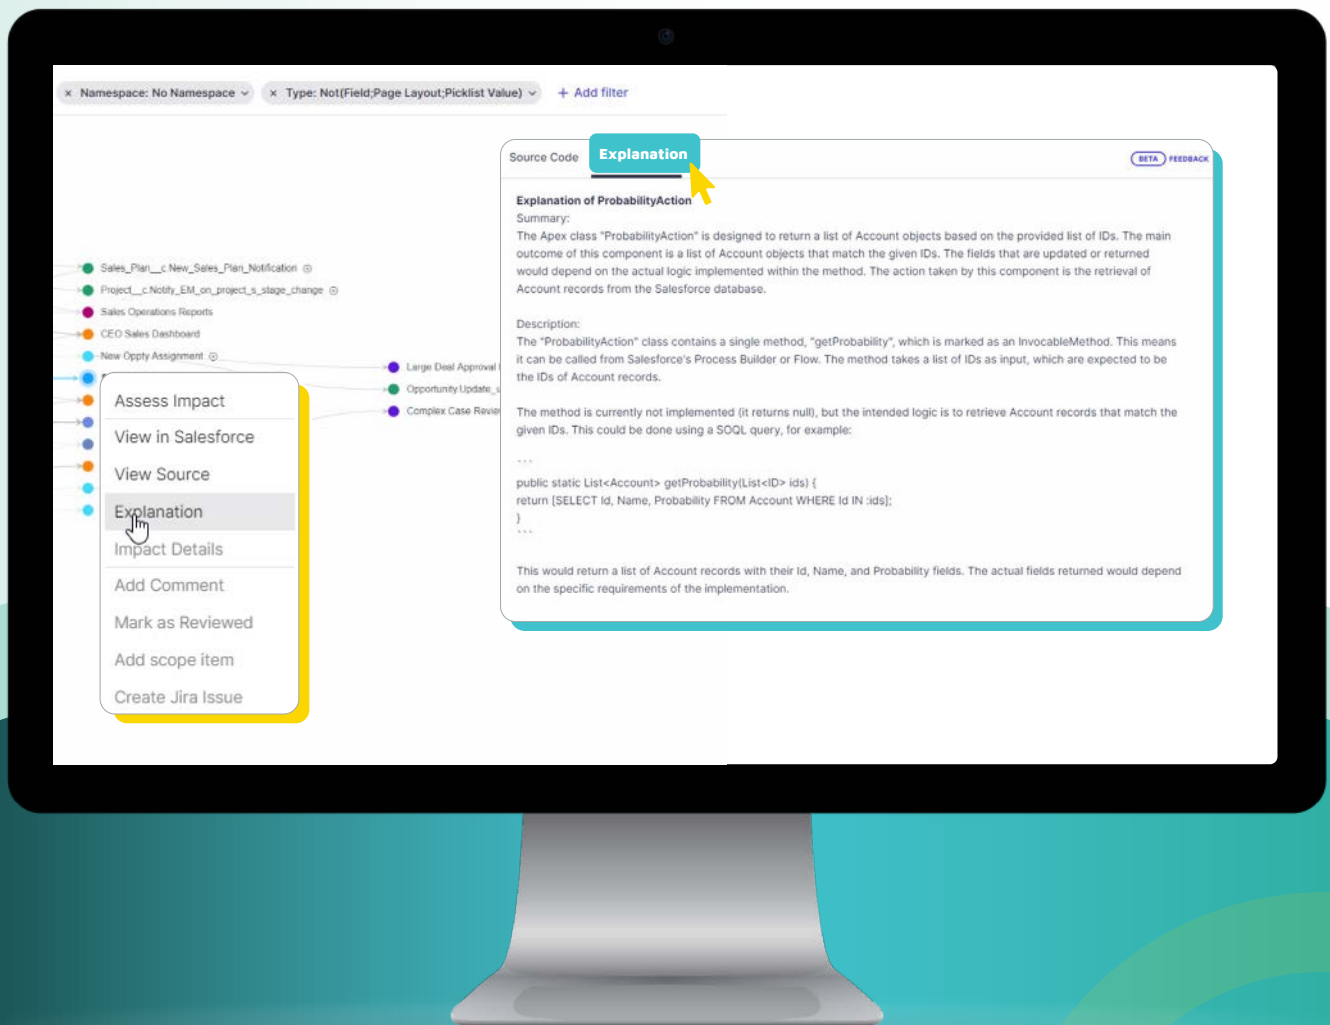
× Namespace: No Namespace ⌄ × Type: Not(Field;Page Layout;Picklist Value) ⌄ + Add filter

Sales_Plan__c.New_Sales_Plan_Notification
Project__c.Notify_EM_on_project_s_stage_change
Sales Operations Reports
CEO Sales Dashboard
New Oppty Assignment

Large Deal Approval
Opportunity Update
Complex Case Revie

Assess Impact
View in Salesforce
View Source
Explanation
Impact Details
Add Comment
Mark as Reviewed
Add scope item
Create Jira Issue

Source Code Explanation BETA FEEDBACK

Explanation of ProbabilityAction
Summary:
The Apex class "ProbabilityAction" is designed to return a list of Account objects based on the provided list of IDs. The main outcome of this component is a list of Account objects that match the given IDs. The fields that are updated or returned would depend on the actual logic implemented within the method. The action taken by this component is the retrieval of Account records from the Salesforce database.

Description:
The "ProbabilityAction" class contains a single method, "getProbability", which is marked as an InvocableMethod. This means it can be called from Salesforce's Process Builder or Flow. The method takes a list of IDs as input, which are expected to be the IDs of Account records.

The method is currently not implemented (it returns null), but the intended logic is to retrieve Account records that match the given IDs. This could be done using a SOQL query, for example:

```
public static List<Account> getProbability(List<ID> ids) {
return [SELECT Id, Name, Probability FROM Account WHERE Id IN :ids];
}
```

This would return a list of Account records with their Id, Name, and Probability fields. The actual fields returned would depend on the specific requirements of the implementation.